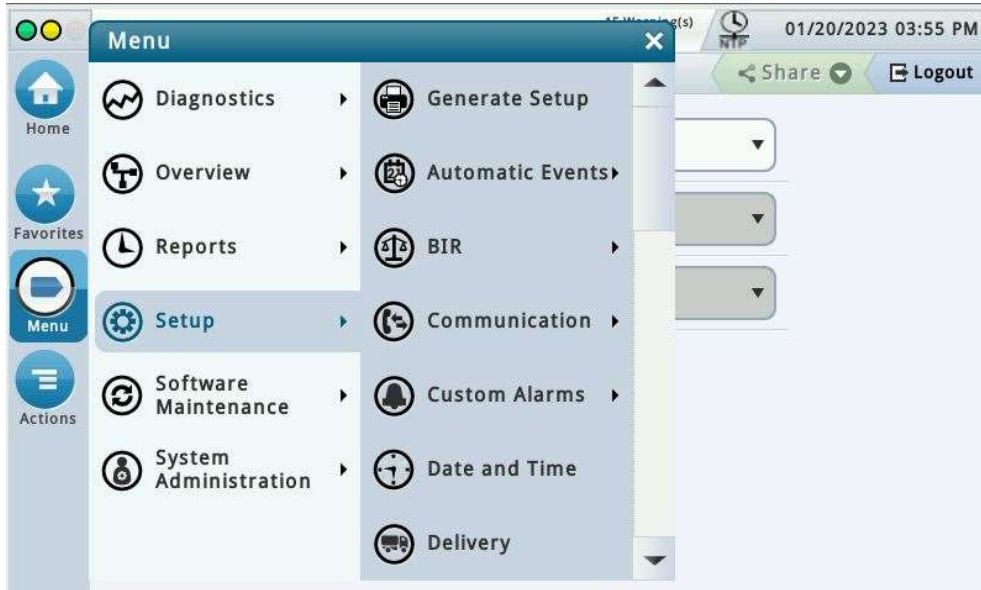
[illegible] Warning(s)

NTP

01/20/2023 03:55 PM

Menu

Share

Logout

Home

Favorites

Menu

Actions

Diagnostics

Overview

Reports

Setup

Software Maintenance

System Administration

Generate Setup

Automatic Events

BIR

Communication

Custom Alarms

Date and Time

Delivery